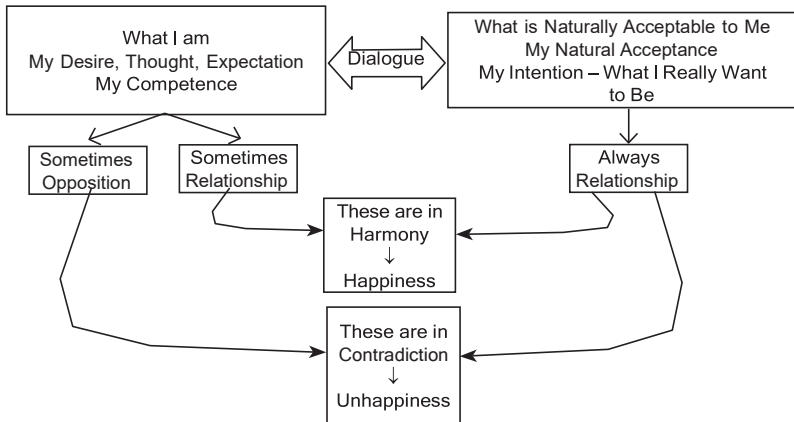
What I am
My Desire, Thought, Expectation
My Competence

Dialogue

What is Naturally Acceptable to Me
My Natural Acceptance
My Intention – What I Really Want to Be

Sometimes Opposition

Sometimes Relationship

Always Relationship

These are in Harmony
↓
Happiness

These are in Contradiction
↓
Unhappiness